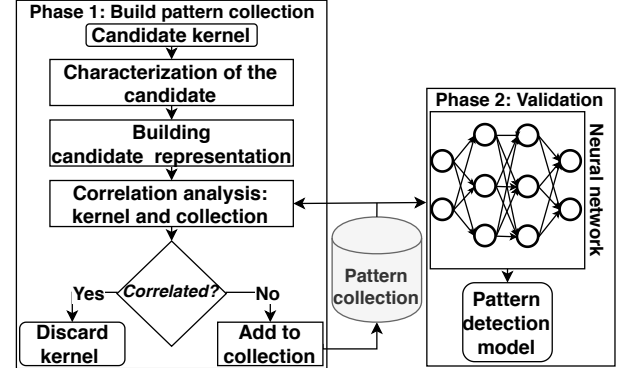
Phase 1: Build pattern collection

Candidate kernel

Characterization of the candidate

Building candidate representation

Correlation analysis: kernel and collection

Correlated?

Yes

No

Discard kernel

Add to collection

Pattern collection

Phase 2: Validation

Neural network

Pattern detection model